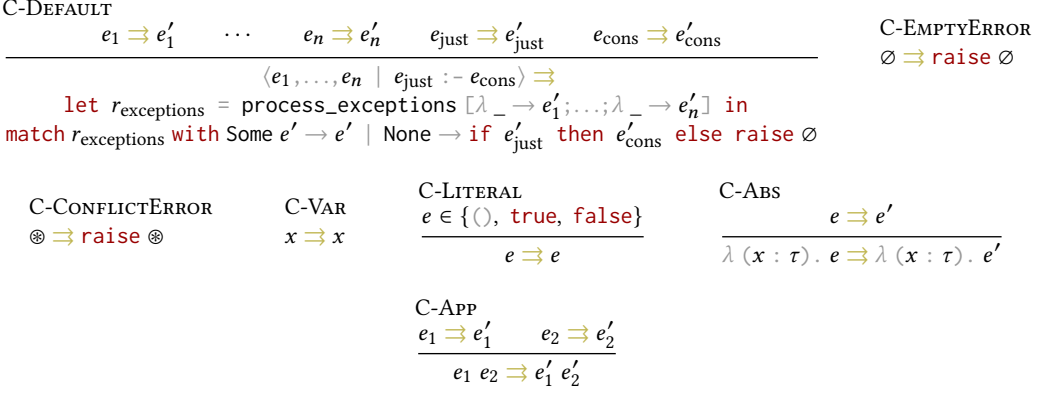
C-Default

$e_1 \rightrightarrows e_1' \quad \cdots \quad e_n \rightrightarrows e_n' \quad e_{\text{just}} \rightrightarrows e_{\text{just}}' \quad e_{\text{cons}} \rightrightarrows e_{\text{cons}}'$

$\langle e_1, \ldots, e_n \mid e_{\text{just}} :- e_{\text{cons}} \rangle \rightrightarrows$

let $r_{\text{exceptions}}$ = process_exceptions $[\lambda\ \_ \rightarrow e_1'; \ldots; \lambda\ \_ \rightarrow e_n']$ in

match $r_{\text{exceptions}}$ with Some $e' \rightarrow e'$ | None $\rightarrow$ if $e_{\text{just}}'$ then $e_{\text{cons}}'$ else raise $\varnothing$

C-EmptyError

$\varnothing \rightrightarrows$ raise $\varnothing$

C-ConflictError

$\circledast \rightrightarrows$ raise $\circledast$

C-Var

$x \rightrightarrows x$

C-Literal

$e \in \{(), \text{true}, \text{false}\}$

$e \rightrightarrows e$

C-Abs

$e \rightrightarrows e'$

$\lambda\ (x : \tau).\ e \rightrightarrows \lambda\ (x : \tau).\ e'$

C-App

$e_1 \rightrightarrows e_1' \quad e_2 \rightrightarrows e_2'$

$e_1\ e_2 \rightrightarrows e_1'\ e_2'$